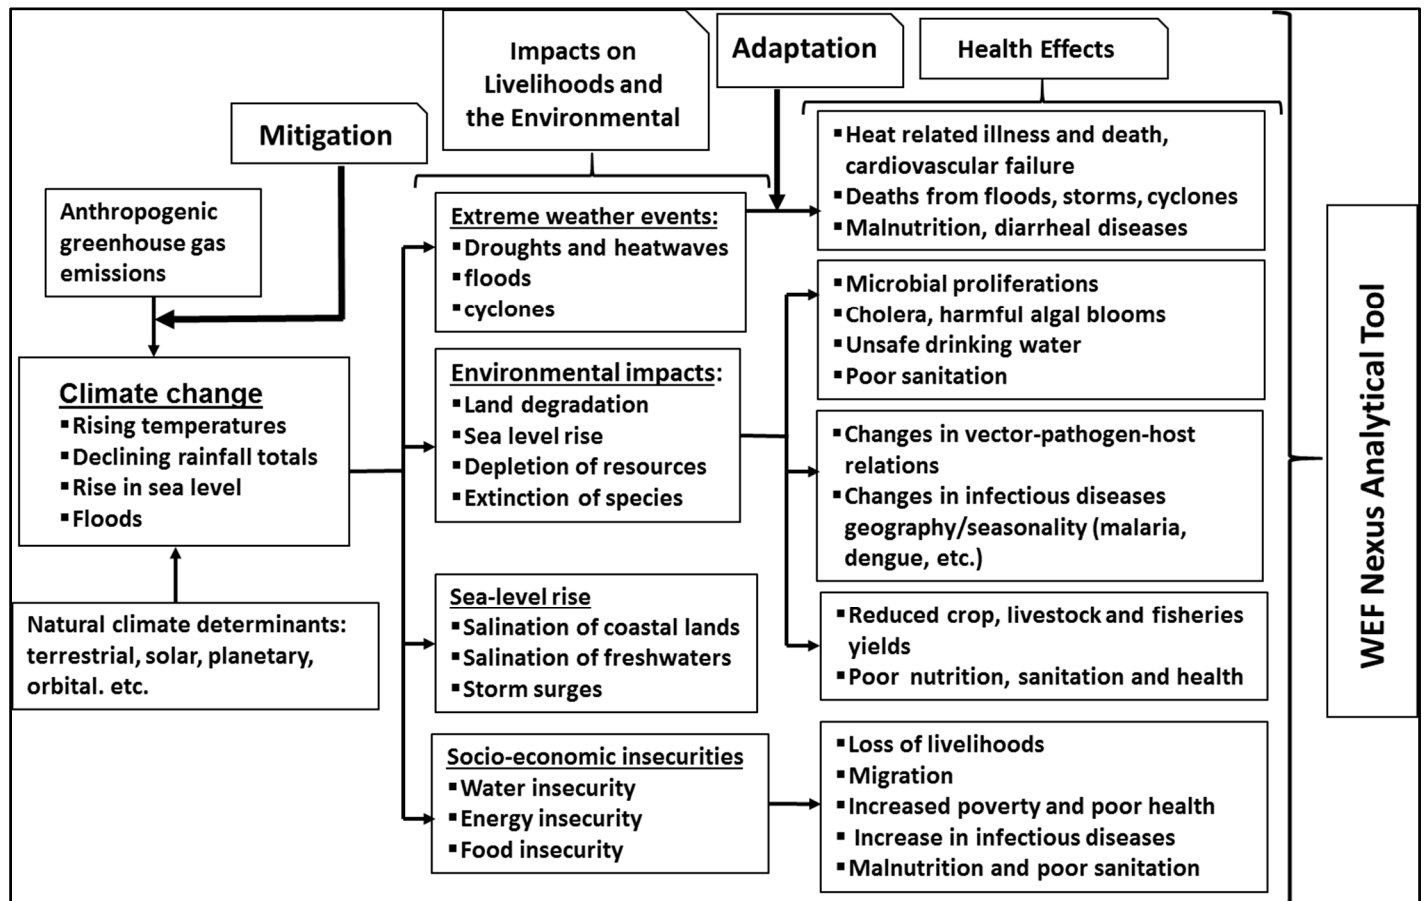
Impacts on Livelihoods and the Environmental

Adaptation

Health Effects

Mitigation

Anthropogenic greenhouse gas emissions

Climate change
▪Rising temperatures
▪Declining rainfall totals
▪Rise in sea level
▪Floods

Natural climate determinants: terrestrial, solar, planetary, orbital. etc.

Extreme weather events:
▪Droughts and heatwaves
▪floods
▪cyclones

Environmental impacts:
▪Land degradation
▪Sea level rise
▪Depletion of resources
▪Extinction of species

Sea-level rise
▪Salination of coastal lands
▪Salination of freshwaters
▪Storm surges

Socio-economic insecurities
▪Water insecurity
▪Energy insecurity
▪Food insecurity

▪Heat related illness and death, cardiovascular failure
▪Deaths from floods, storms, cyclones
▪Malnutrition, diarrheal diseases

▪Microbial proliferations
▪Cholera, harmful algal blooms
▪Unsafe drinking water
▪Poor sanitation

▪Changes in vector-pathogen-host relations
▪Changes in infectious diseases geography/seasonality (malaria, dengue, etc.)

▪Reduced crop, livestock and fisheries yields
▪Poor nutrition, sanitation and health

▪Loss of livelihoods
▪Migration
▪Increased poverty and poor health
▪ Increase in infectious diseases
▪Malnutrition and poor sanitation

WEF Nexus Analytical Tool